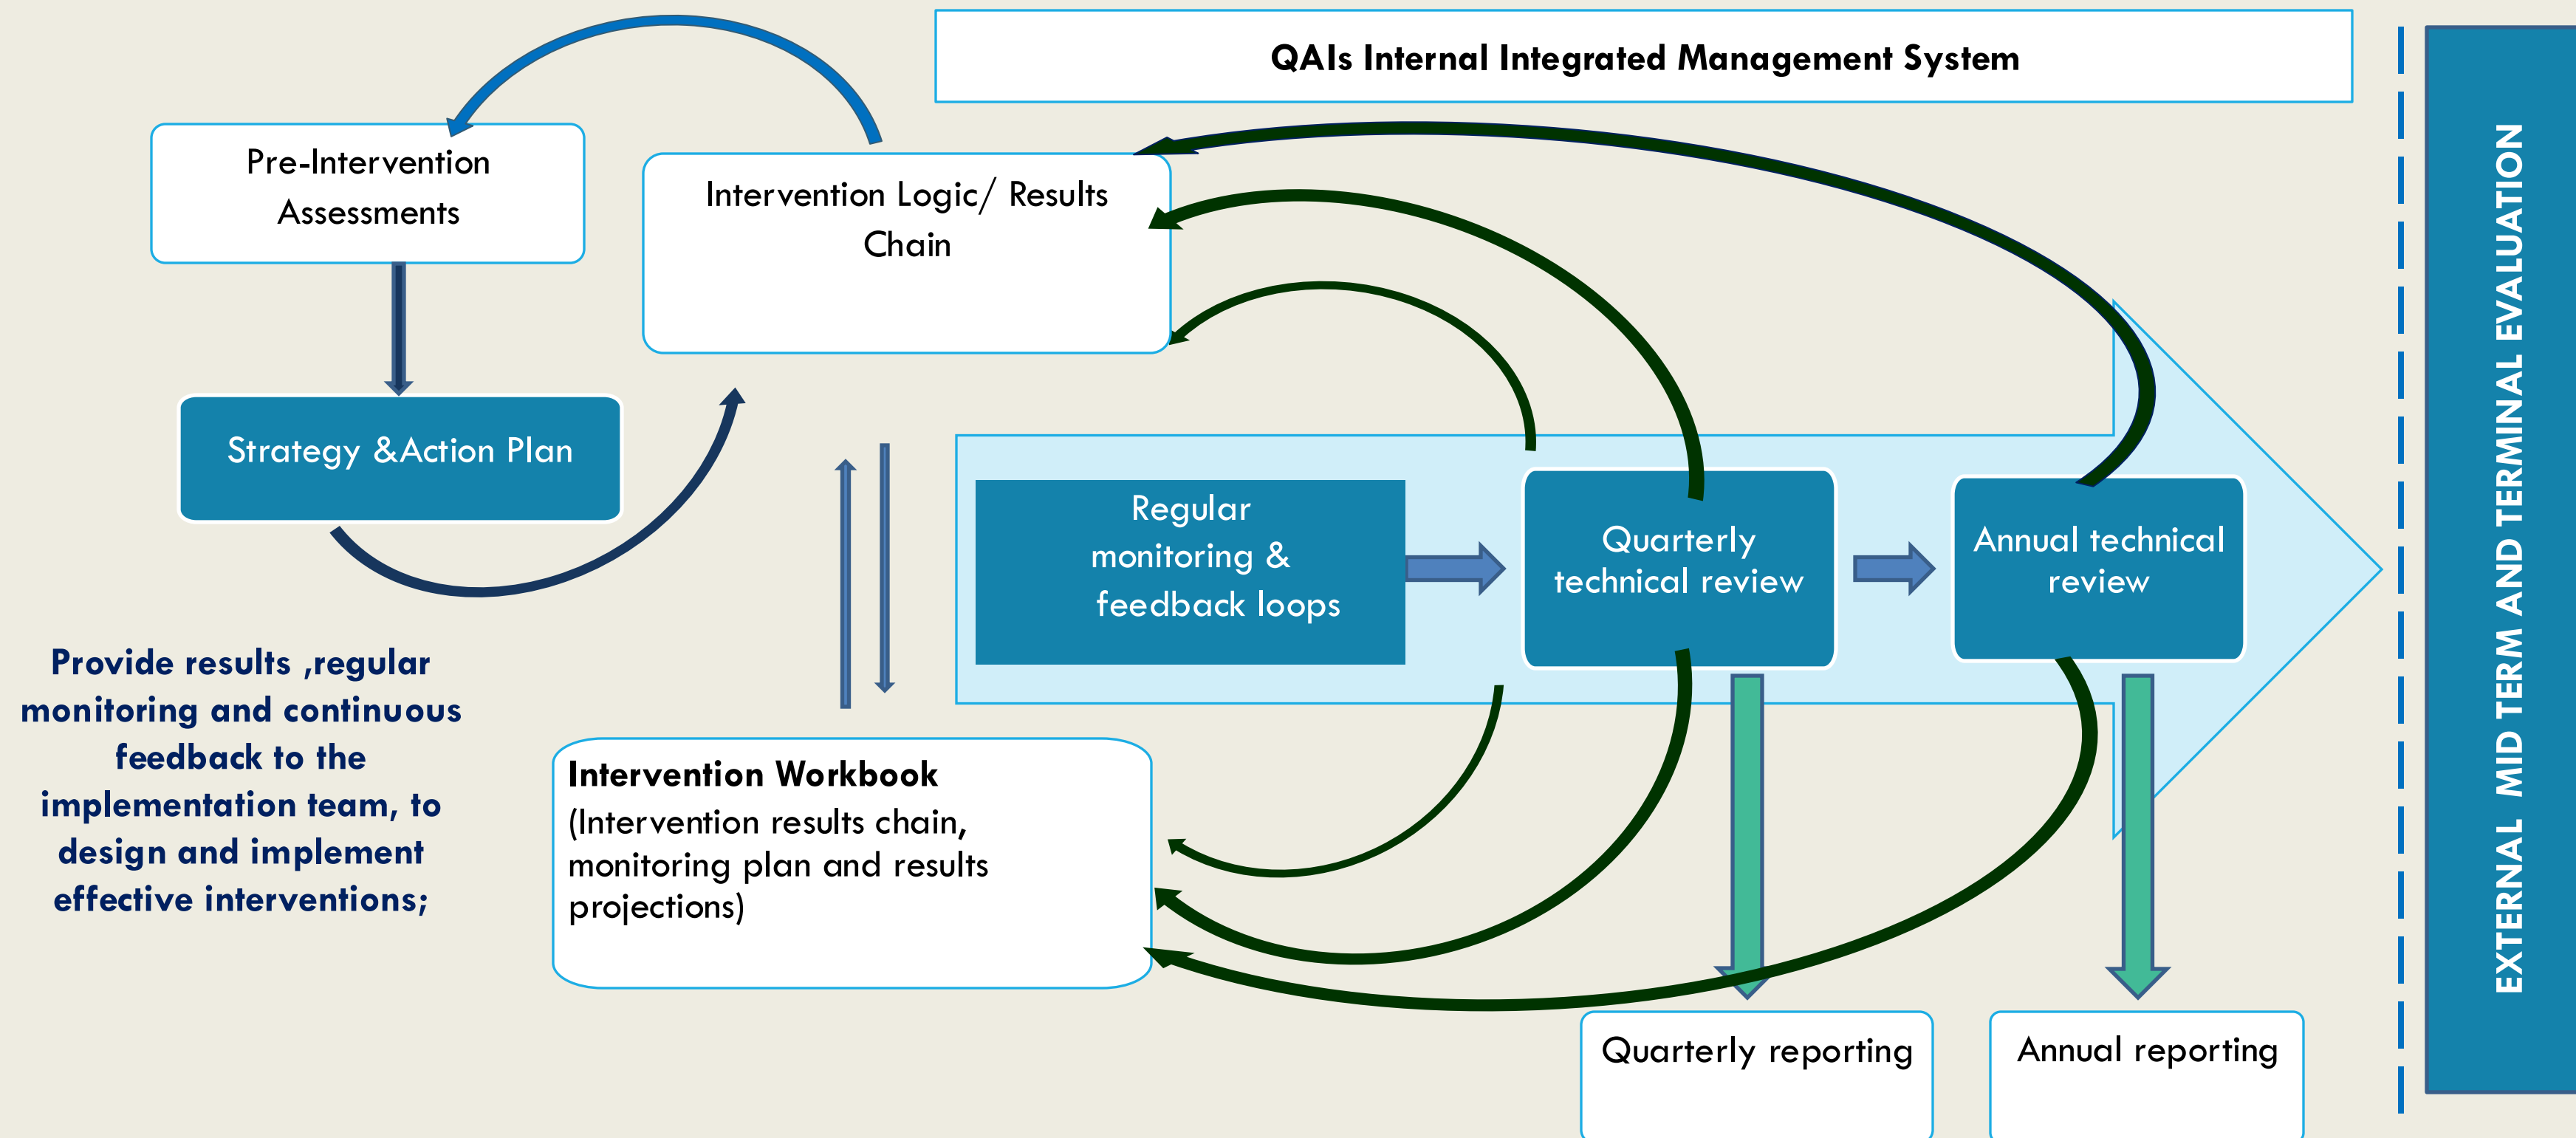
QAIs Internal Integrated Management System

Pre-Intervention Assessments

Intervention Logic/ Results Chain

Strategy &Action Plan

Regular monitoring & feedback loops

Quarterly technical review

Annual technical review

EXTERNAL MID TERM AND TERMINAL EVALUATION

Provide results ,regular monitoring and continuous feedback to the implementation team, to design and implement effective interventions;

Intervention Workbook
(Intervention results chain, monitoring plan and results projections)

Quarterly reporting

Annual reporting